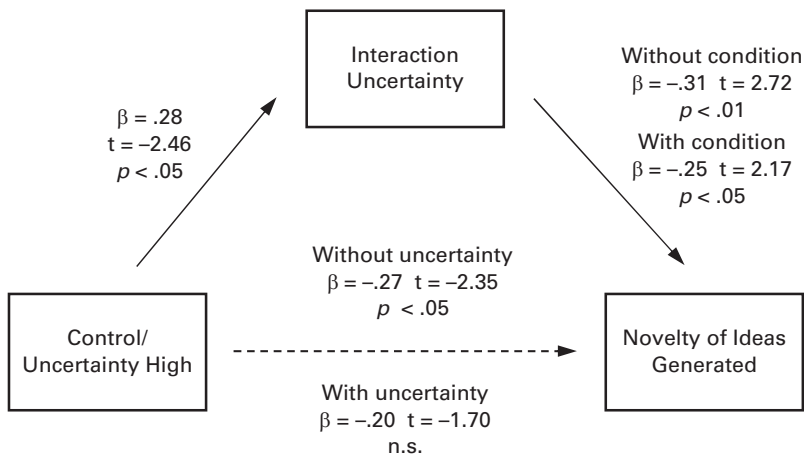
Interaction Uncertainty

$\beta = .28$
$t = -2.46$
$p < .05$

Without condition
$\beta = -.31$ $t = 2.72$
$p < .01$
With condition
$\beta = -.25$ $t = 2.17$
$p < .05$

Without uncertainty
$\beta = -.27$ $t = -2.35$
$p < .05$

Control/ Uncertainty High

Novelty of Ideas Generated

With uncertainty
$\beta = -.20$ $t = -1.70$
n.s.